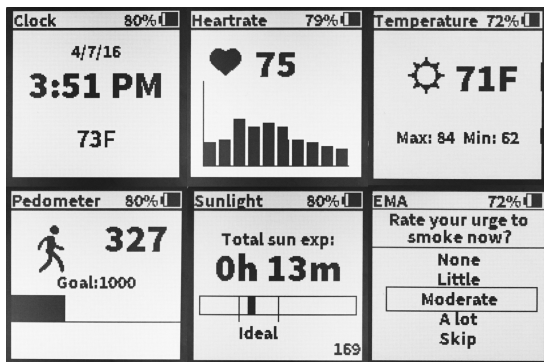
Clock 80%
4/7/16
3:51 PM
73F

Heartrate 79%
75

Temperature 72%
71F
Max: 84 Min: 62

Pedometer 80%
327
Goal:1000

Sunlight 80%
Total sun exp:
0h 13m
Ideal
169

EMA 72%
Rate your urge to smoke now?
None
Little
Moderate
A lot
Skip